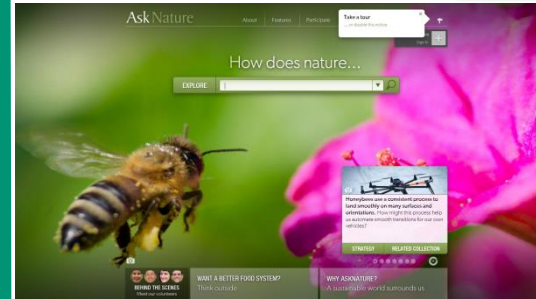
AskNature

About Features Participate

Take a tour
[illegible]

How does nature...

EXPLORE

Honeybees are a consistent process to land smoothly on many surfaces and orientations. How might this process help us automate smooth transitions for our own vehicles?

STRATEGY RELATED COLLECTION

BEHIND THE SCENES
Meet our volunteers

WANT A BETTER FOOD SYSTEM?
Think outside

WHY ASKNATURE?
A sustainable world surrounds us